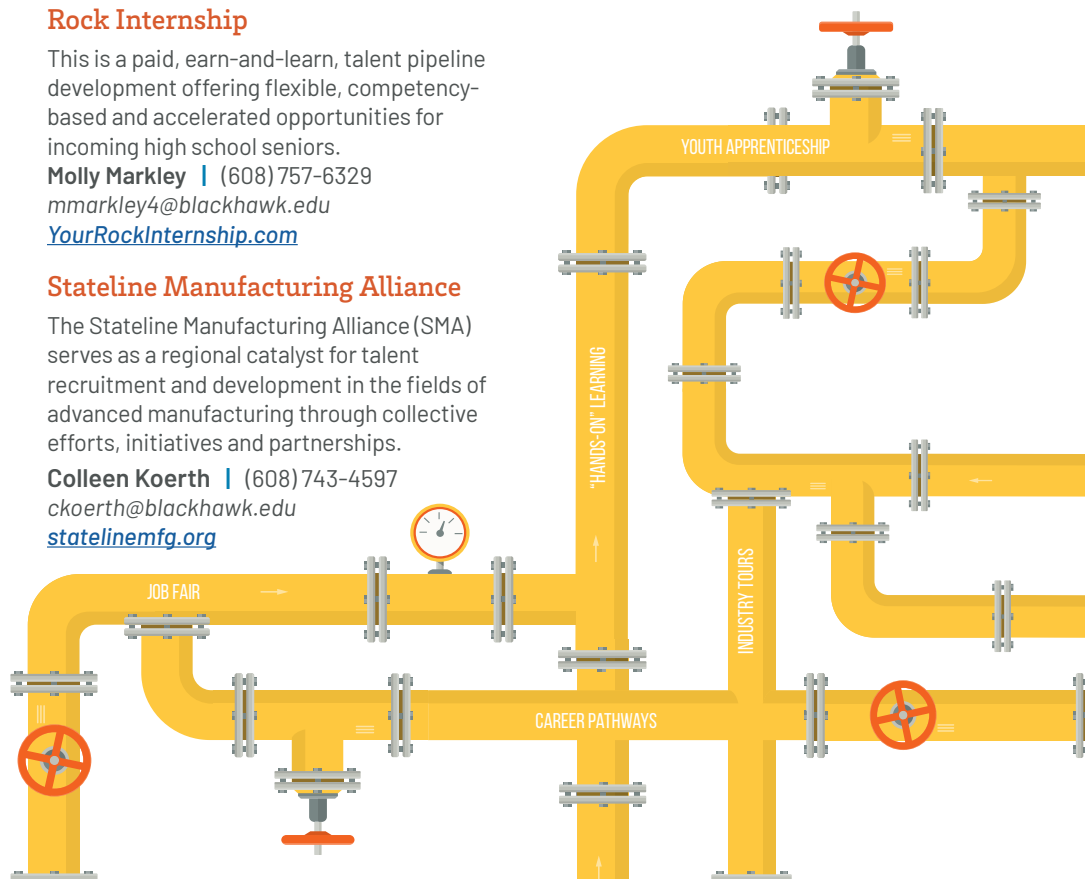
Rock Internship

This is a paid, earn-and-learn, talent pipeline development offering flexible, competency-based and accelerated opportunities for incoming high school seniors.

**Molly Markley** | (608) 757-6329
*mmarkley4@blackhawk.edu*
*YourRockInternship.com*

Stateline Manufacturing Alliance

The Stateline Manufacturing Alliance (SMA) serves as a regional catalyst for talent recruitment and development in the fields of advanced manufacturing through collective efforts, initiatives and partnerships.

**Colleen Koerth** | (608) 743-4597
*ckoerth@blackhawk.edu*
*statelinemfg.org*

YOUTH APPRENTICESHIP

"HANDS-ON" LEARNING

JOB FAIR

INDUSTRY TOURS

CAREER PATHWAYS